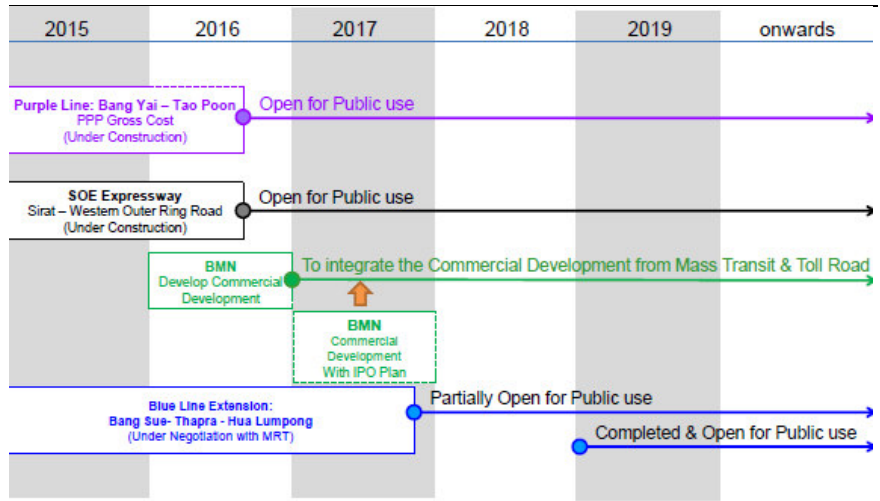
| 2015 | 2016 | 2017 | 2018 | 2019 | onwards |
|---|---|---|---|---|---|

Purple Line: Bang Yai – Tao Poon
PPP Gross Cost
(Under Construction)

Open for Public use

SOE Expressway
Sirat – Western Outer Ring Road
(Under Construction)

Open for Public use

BMN
Develop Commercial Development

To integrate the Commercial Development from Mass Transit & Toll Road

BMN
Commercial Development
With IPO Plan

Blue Line Extension:
Bang Sue- Thapra - Hua Lumpong
(Under Negotiation with MRT)

Partially Open for Public use

Completed & Open for Public use